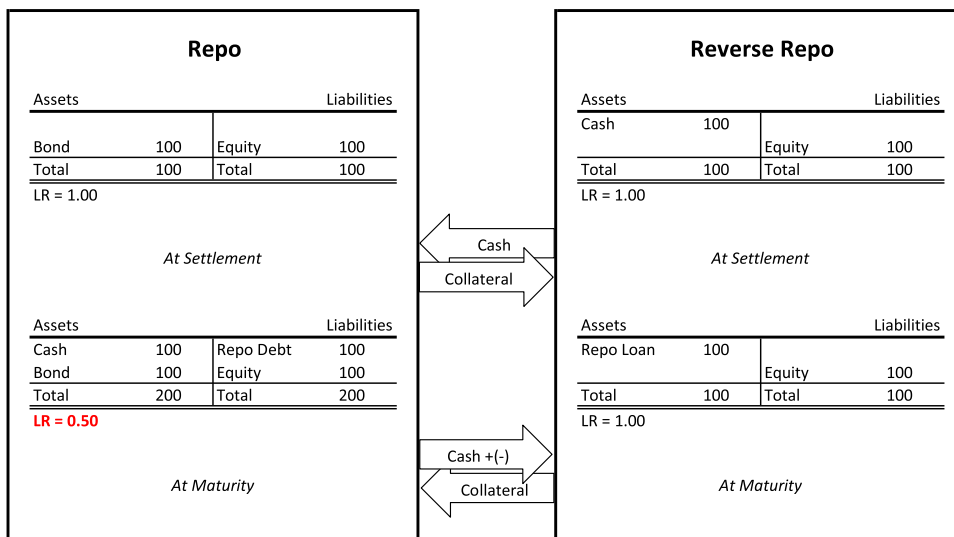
Repo

| Assets | | Liabilities | |
|---|---|---|---|
| Bond | 100 | Equity | 100 |
| Total | 100 | Total | 100 |

LR = 1.00

At Settlement

| Assets | | Liabilities | |
|---|---|---|---|
| Cash | 100 | Repo Debt | 100 |
| Bond | 100 | Equity | 100 |
| Total | 200 | Total | 200 |

LR = 0.50

At Maturity

Cash

Collateral

Cash +(-)

Collateral

Reverse Repo

| Assets | | Liabilities | |
|---|---|---|---|
| Cash | 100 | | |
| | | Equity | 100 |
| Total | 100 | Total | 100 |

LR = 1.00

At Settlement

| Assets | | Liabilities | |
|---|---|---|---|
| Repo Loan | 100 | | |
| | | Equity | 100 |
| Total | 100 | Total | 100 |

LR = 1.00

At Maturity